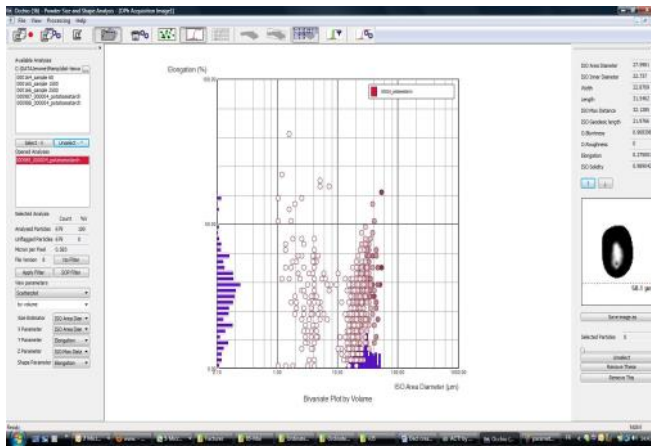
Occhio (56) Powder Size and Shape Analysis [CPA Acquisition Image1]
File View Processing Help

Available Analyses
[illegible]
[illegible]_sample 00
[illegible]_sample 1000
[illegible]_sample 2000
000003_000004_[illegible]
000008_000004_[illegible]

Select Unselect
Opened Analyses
000003_000004_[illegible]

Selected Analysis Count %
Analyzed Particles 679 100
Unflagged Particles 679 0
Micron per Pixel 0.503
File Version 0 Up Filter
Apply Filter GOF Filter
New parameters
Cumulated
by volume
Size Estimator ISO Area Diam
X Parameter ISO Area Diam
Y Parameter Elongation
Z Parameter ISO Max Dist
Shape Parameter Elongation

Elongation (%)
100.00
50.00
0.00
0.10
1.00
10.00
100.00
1000.00
ISO Area Diameter (µm)
Bivariate Plot by Volume
000003_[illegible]

ISO Area Diameter 27.9961
ISO Inner Diameter 22.737
Width 22.8759
Length 31.5462
ISO Max Distance 32.1383
ISO Geodesic length 21.6746
0-Bluntness 0.900359
0-Roughness 0
Elongation 0.279002
ISO Solidity 0.988492

58.1 µm

Save image as
Selected Particles 0
Unselect
Remove These
Remove This

Ready